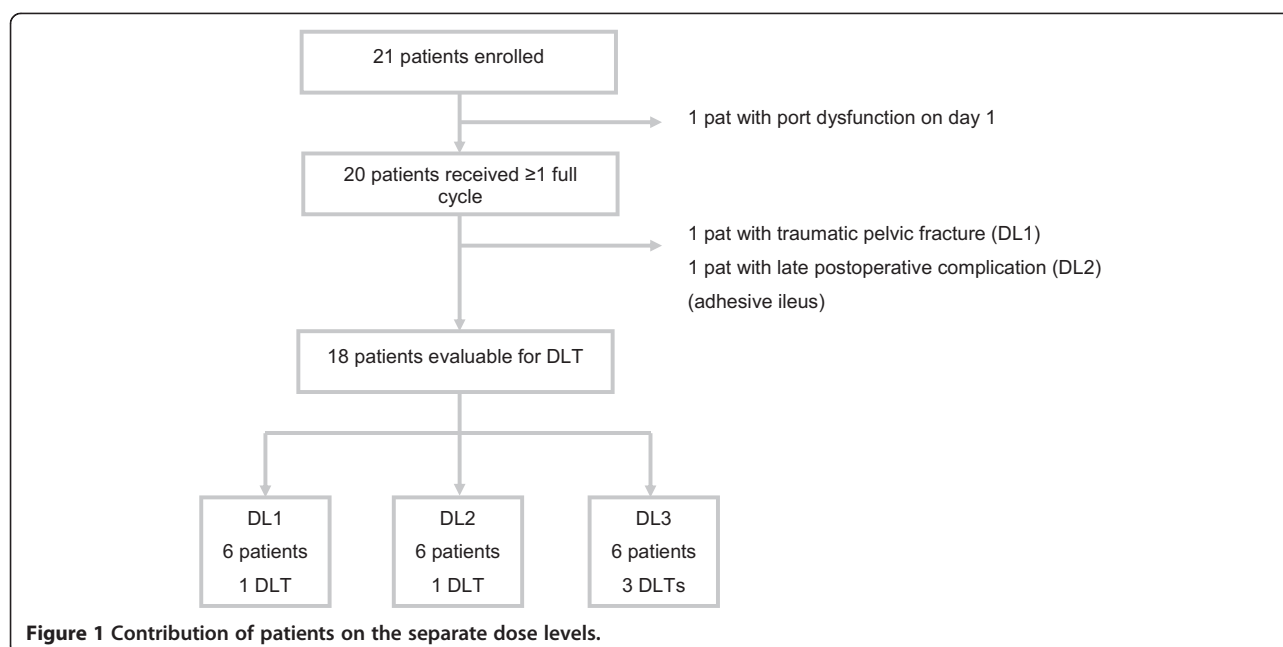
21 patients enrolled

1 pat with port dysfunction on day 1

20 patients received ≥1 full cycle

1 pat with traumatic pelvic fracture (DL1)

1 pat with late postoperative complication (DL2) (adhesive ileus)

18 patients evaluable for DLT

DL1
6 patients
1 DLT

DL2
6 patients
1 DLT

DL3
6 patients
3 DLTs

Figure 1 Contribution of patients on the separate dose levels.